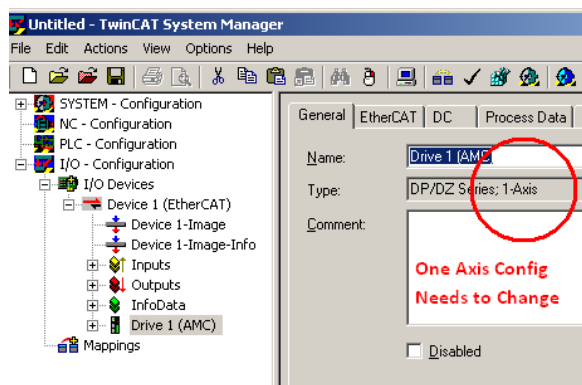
Untitled - TwinCAT System Manager

File Edit Actions View Options Help

SYSTEM - Configuration
NC - Configuration
PLC - Configuration
I/O - Configuration
I/O Devices
Device 1 (EtherCAT)
Device 1-Image
Device 1-Image-Info
Inputs
Outputs
InfoData
Drive 1 (AMC)
Mappings

General | EtherCAT | DC | Process Data

Name: Drive 1 (AMC)

Type: DP/DZ Series; 1-Axis

Comment:

One Axis Config
Needs to Change

Disabled